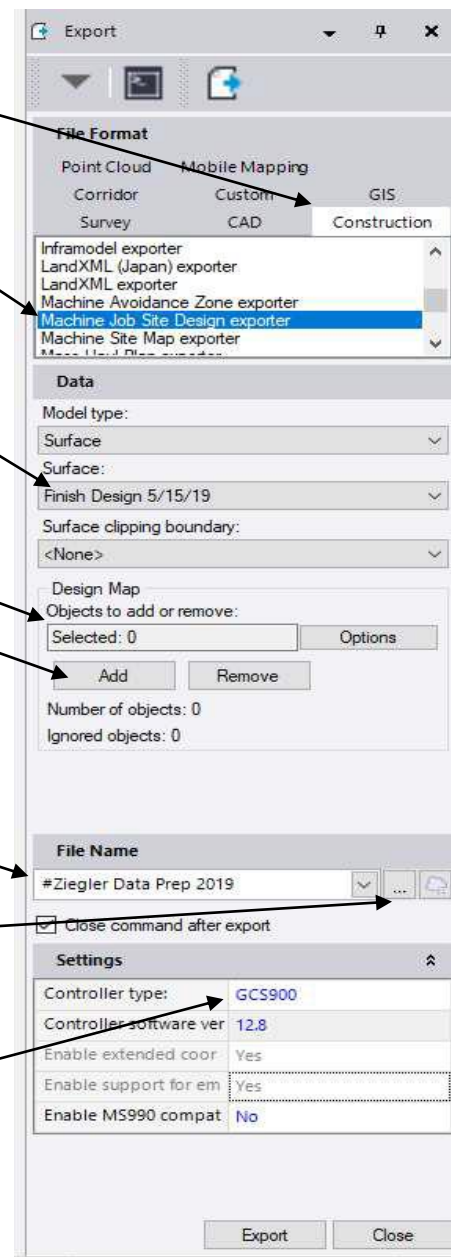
Export

File Format

Point Cloud
Mobile Mapping
Corridor
Custom
GIS
Survey
CAD
Construction

Inframodel exporter
LandXML (Japan) exporter
LandXML exporter
Machine Avoidance Zone exporter
Machine Job Site Design exporter
Machine Site Map exporter
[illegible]

Data

Model type:
Surface
Surface:
Finish Design 5/15/19
Surface clipping boundary:
<None>

Design Map
Objects to add or remove:
Selected: 0
Options
Add
Remove
Number of objects: 0
Ignored objects: 0

File Name

#Ziegler Data Prep 2019
...

Close command after export

Settings

| | |
|---|---|
| Controller type: | GCS900 |
| Controller software ver | 12.8 |
| Enable extended coor | Yes |
| Enable support for em | Yes |
| Enable MS990 compat | No |

Export
Close